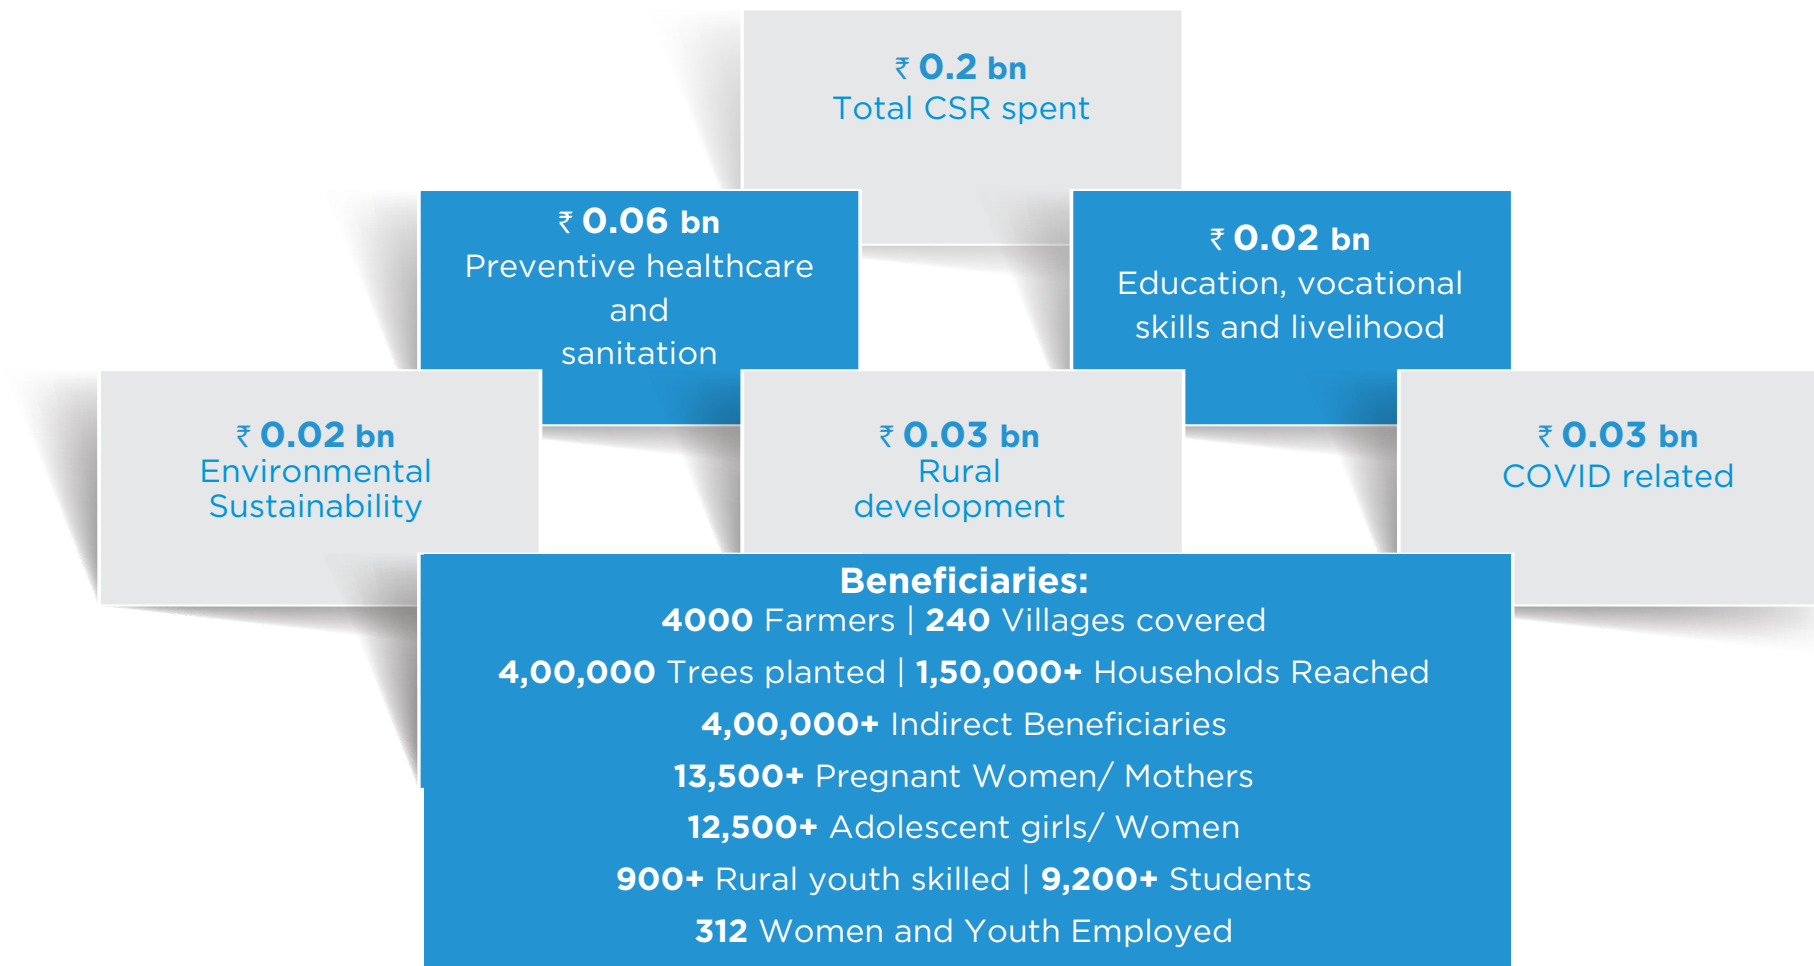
₹ 0.2 bn
Total CSR spent

₹ 0.06 bn
Preventive healthcare and sanitation

₹ 0.02 bn
Education, vocational skills and livelihood

₹ 0.02 bn
Environmental Sustainability

₹ 0.03 bn
Rural development

₹ 0.03 bn
COVID related

Beneficiaries:
4000 Farmers | 240 Villages covered
4,00,000 Trees planted | 1,50,000+ Households Reached
4,00,000+ Indirect Beneficiaries
13,500+ Pregnant Women/ Mothers
12,500+ Adolescent girls/ Women
900+ Rural youth skilled | 9,200+ Students
312 Women and Youth Employed